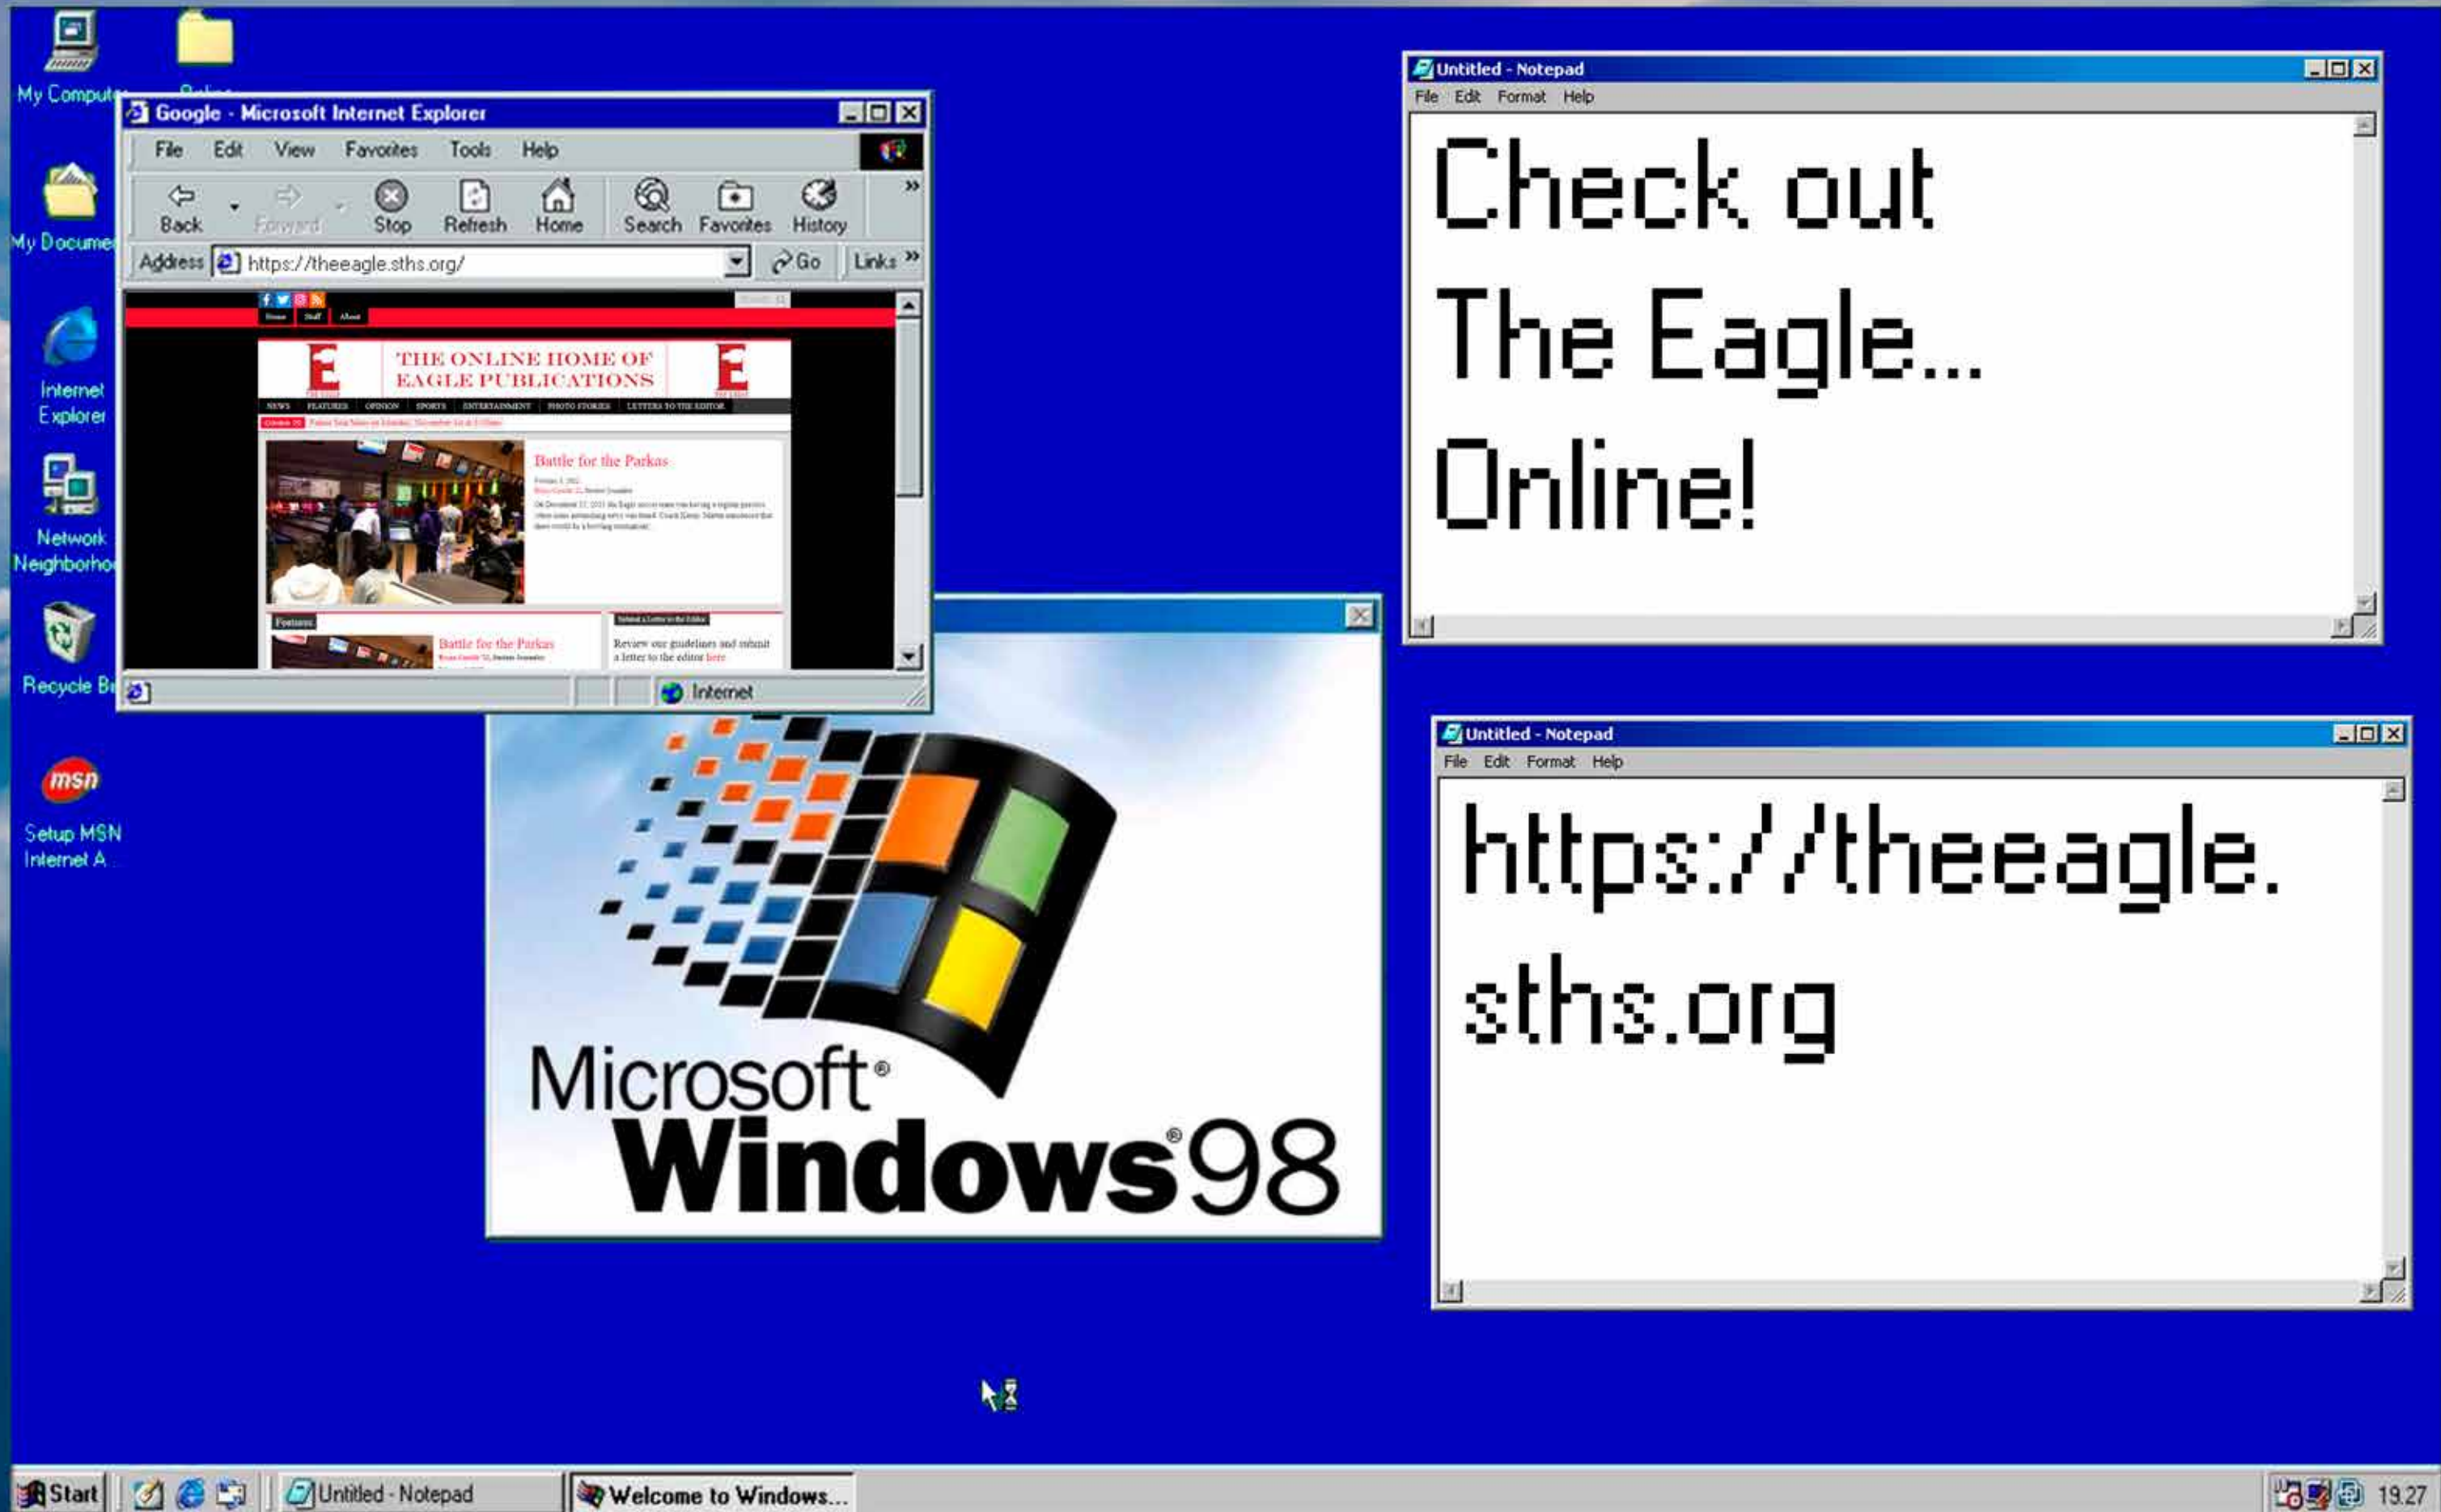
My Comput

My Docume

Internet Explorer

Network Neighborho

Recycle Bi

Setup MSN Internet A

Google - Microsoft Internet Explorer

File Edit View Favorites Tools Help

Back Forward Stop Refresh Home Search Favorites History

Address https://theeagle.sths.org/ Go Links

THE ONLINE HOME OF EAGLE PUBLICATIONS

NEWS FEATURES OPINION SPORTS ENTERTAINMENT PHOTO STORIES LETTERS TO THE EDITOR

Battle for the Parkas

Features

Battle for the Parkas

Review our guidelines and submit a letter to the editor here

Internet

Untitled - Notepad

File Edit Format Help

Check out The Eagle... Online!

Untitled - Notepad

File Edit Format Help

https://theeagle.sths.org

Microsoft® Windows®98

Start Untitled - Notepad Welcome to Windows... 19.27